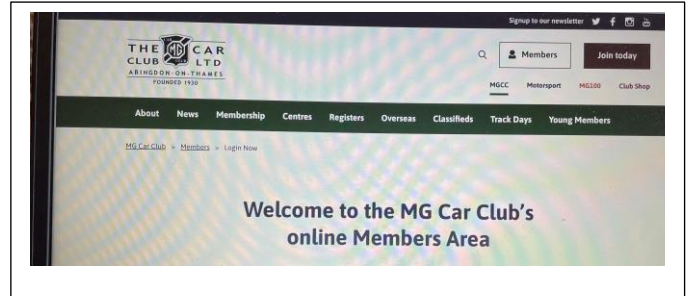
Signup to our newsletter

THE MG CAR CLUB LTD
ABINGDON-ON-THAMES
FOUNDED 1930

Members
Join today

MGCC Motorsport MG100 Club Shop

About News Membership Centres Registers Overseas Classifieds Track Days Young Members

MG Car Club » Members » Login Now

Welcome to the MG Car Club's online Members Area